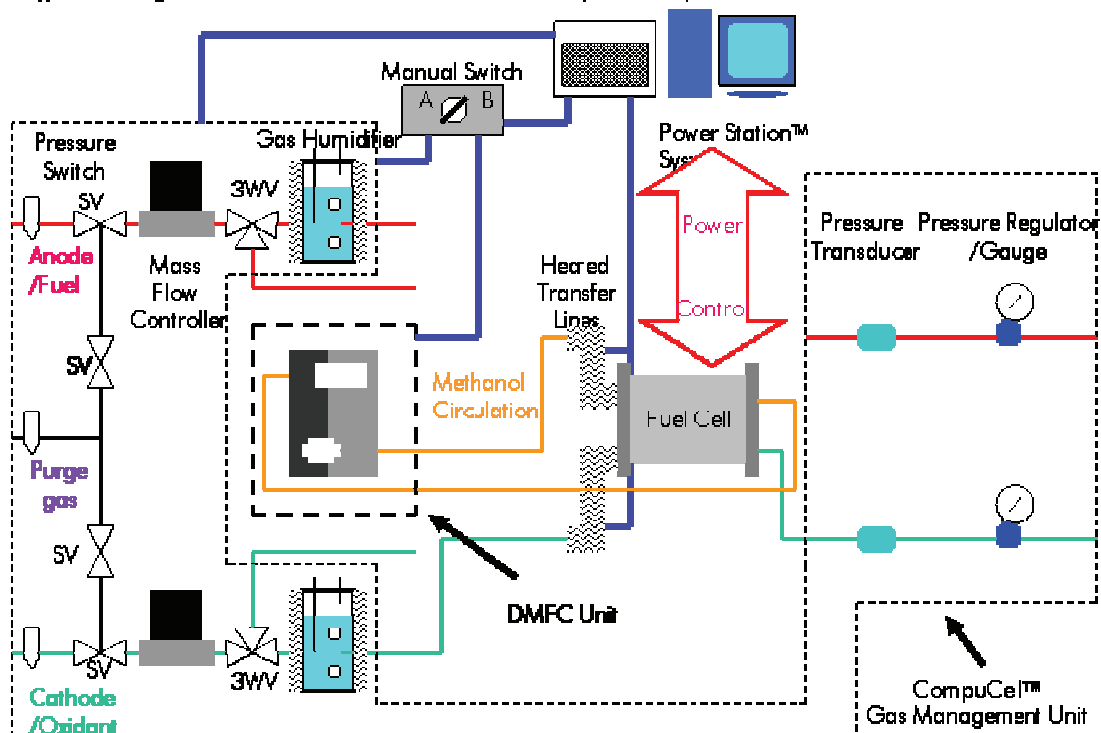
Manual Switch
A B
Pressure Switch
Gas Humidifier
Power Station™ Sys
SV
3WV
Power
Anode /Fuel
Mass Flow Controller
Heated Transfer Lines
Control
Pressure Transducer
Pressure Regulator /Gauge
SV
Methanol Circulation
Fuel Cell
Purge gas
SV
DMFC Unit
SV
3WV
Cathode /Oxidant
CompuCel™ Gas Management Unit